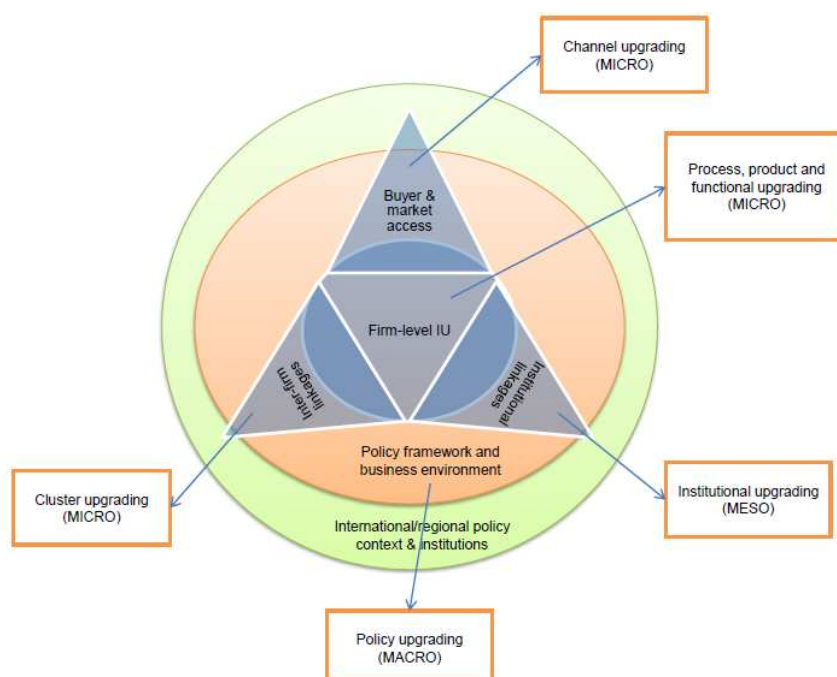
Channel upgrading (MICRO)

Process, product and functional upgrading (MICRO)

Buyer & market access

Firm-level IU

Inter-firm linkages

Institutional linkages

Policy framework and business environment

International/regional policy context & institutions

Cluster upgrading (MICRO)

Institutional upgrading (MESO)

Policy upgrading (MACRO)